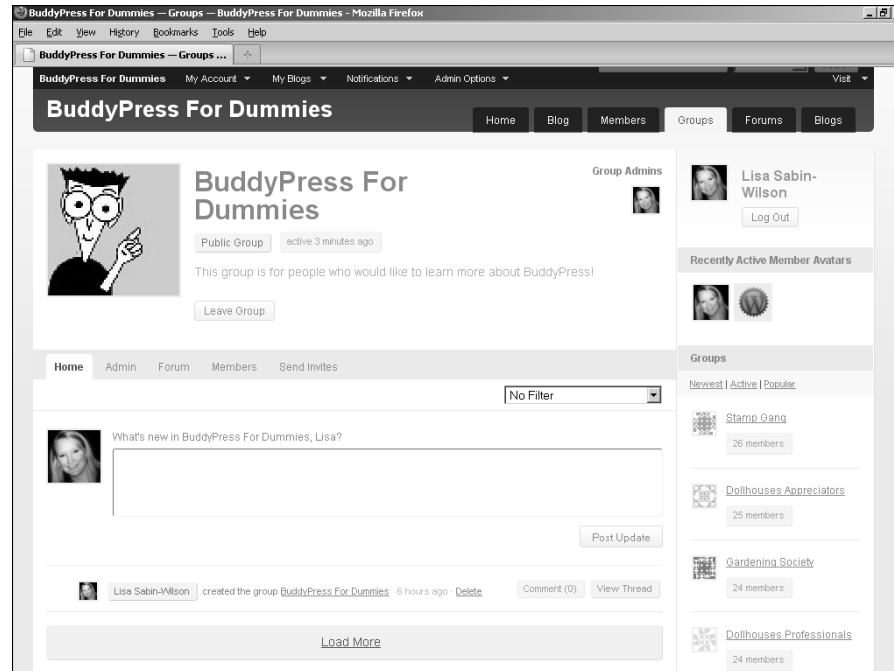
BuddyPress For Dummies — Groups — BuddyPress For Dummies - Mozilla Firefox

File Edit View History Bookmarks Tools Help

BuddyPress For Dummies — Groups ...

BuddyPress For Dummies My Account My Blogs Notifications Admin Options Visit

BuddyPress For Dummies

Home Blog Members Groups Forums Blogs

BuddyPress For Dummies

Public Group active 3 minutes ago

This group is for people who would like to learn more about BuddyPress!

Leave Group

Group Admins

Lisa Sabin-Wilson

Log Out

Recently Active Member Avatars

Home Admin Forum Members Send Invites

No Filter

What's new in BuddyPress For Dummies, Lisa?

Post Update

Lisa Sabin-Wilson created the group BuddyPress For Dummies 6 hours ago · Delete Comment (0) View Thread

Load More

Groups

Newest | Active | Popular

Stamp Gang
26 members

Dollhouses Appreciators
25 members

Gardening Society
24 members

Dollhouses Professionals
24 members